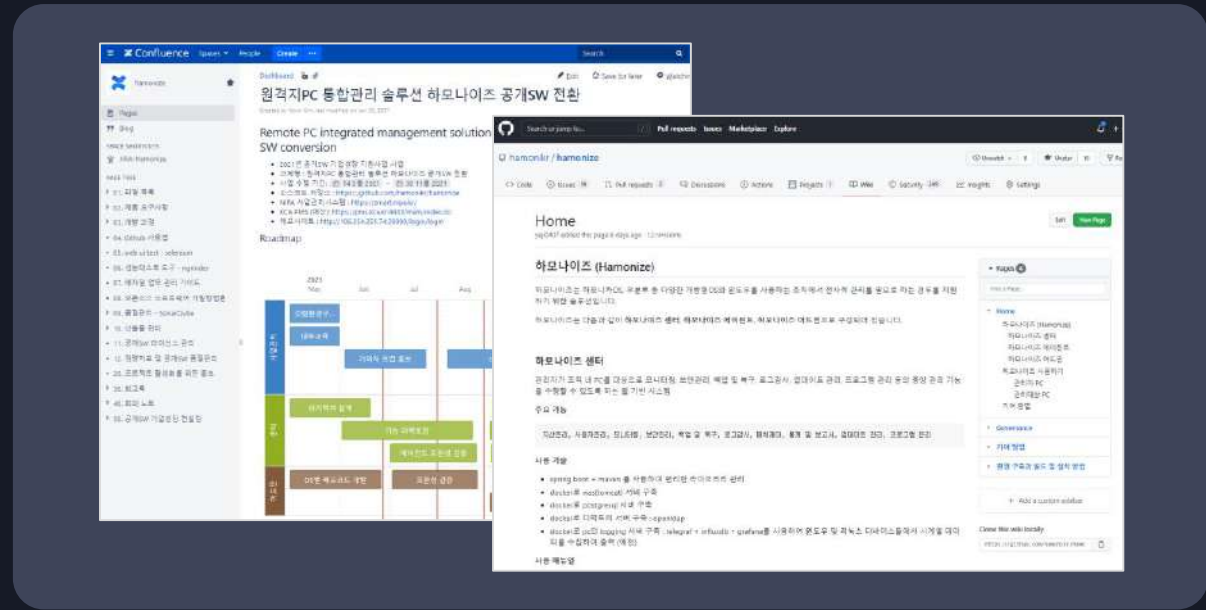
Confluence Spaces People Create

Search

Hamonize

Pages

Blog

Dashboard

Edit Save for later

원격지PC 통합관리 솔루션 하모나이즈 공개SW 전환

Remote PC integrated management solution SW conversion

Roadmap

2021

May Jun Jul Aug

Search or jump to... Pull requests Issues Marketplace Explore

hamonikr / hamonize

Code Issues Pull requests Discussions Actions Projects Wiki Security Insights Settings

Unwatch Star

Home

Edit New Page

하모나이즈 (Hamonize)

하모나이즈 센터

주요 기능

사용 기술

Pages

Home

Governance

Clone this wiki locally

Add a custom sidebar